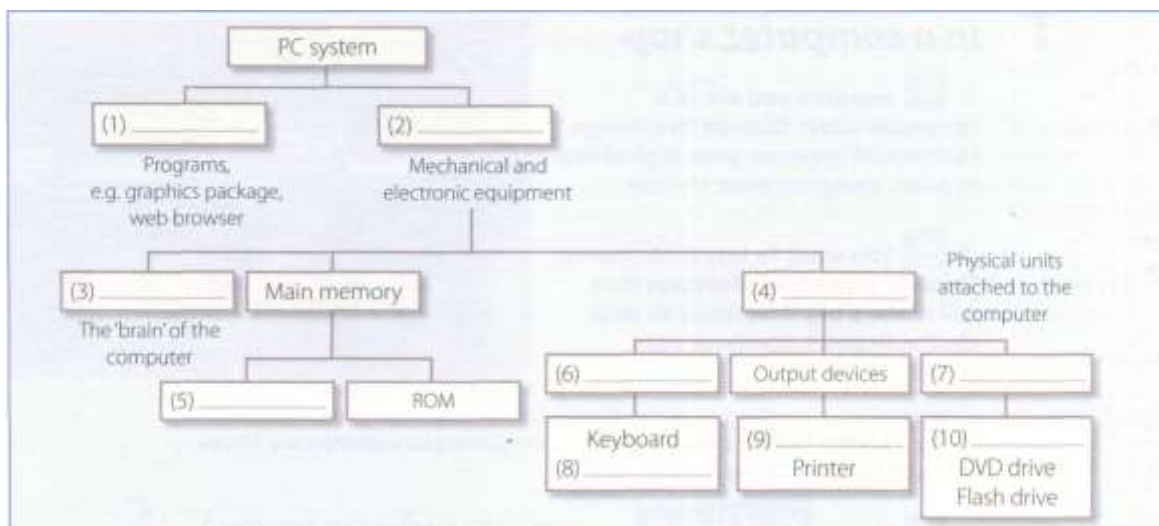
PC system

(1) ____________
Programs, e.g. graphics package, web browser

(2) ____________
Mechanical and electronic equipment

(3) ____________
The 'brain' of the computer

Main memory

(4) ____________
Physical units attached to the computer

(5) ____________

ROM

(6) ____________

Output devices

(7) ____________

Keyboard
(8) ____________

(9) ____________
Printer

(10) ____________
DVD drive
Flash drive